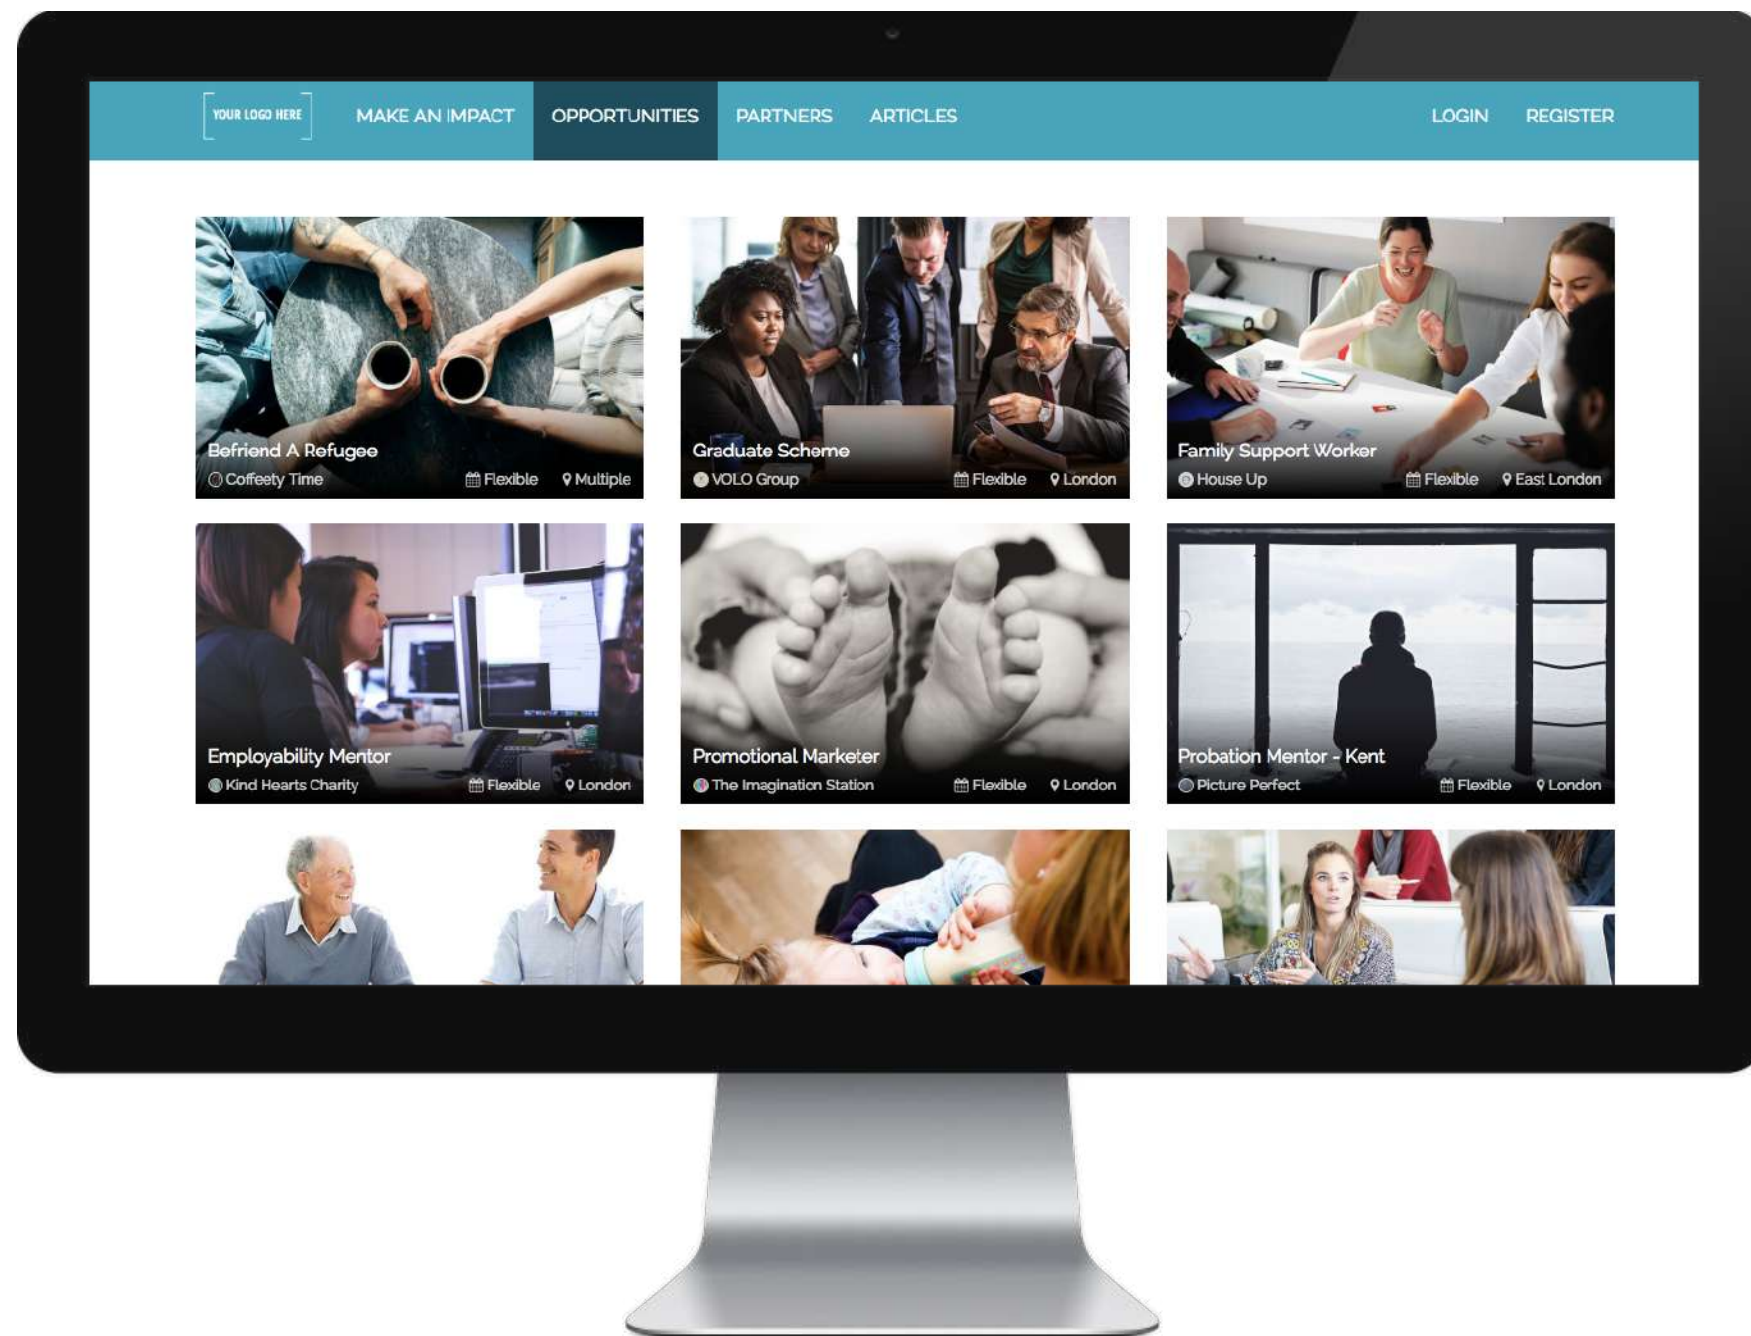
YOUR LOGO HERE MAKE AN IMPACT OPPORTUNITIES PARTNERS ARTICLES LOGIN REGISTER

Befriend A Refugee
Coffeety Time Flexible Multiple

Graduate Scheme
VOLO Group Flexible London

Family Support Worker
House Up Flexible East London

Employability Mentor
Kind Hearts Charity Flexible London

Promotional Marketer
The Imagination Station Flexible London

Probation Mentor - Kent
Picture Perfect Flexible London